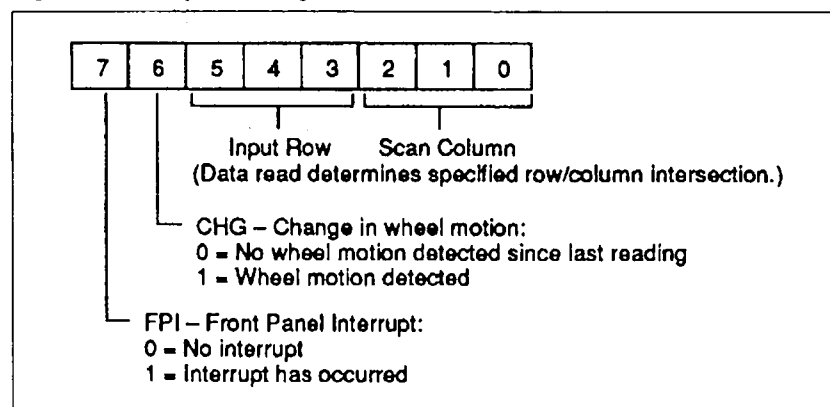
| 7 | 6 | 5 | 4 | 3 | 2 | 1 | 0 |
|---|---|---|---|---|---|---|---|

Input Row Scan Column
(Data read determines specified row/column intersection.)

CHG – Change in wheel motion:
0 = No wheel motion detected since last reading
1 = Wheel motion detected

FPI – Front Panel Interrupt:
0 = No interrupt
1 = Interrupt has occurred